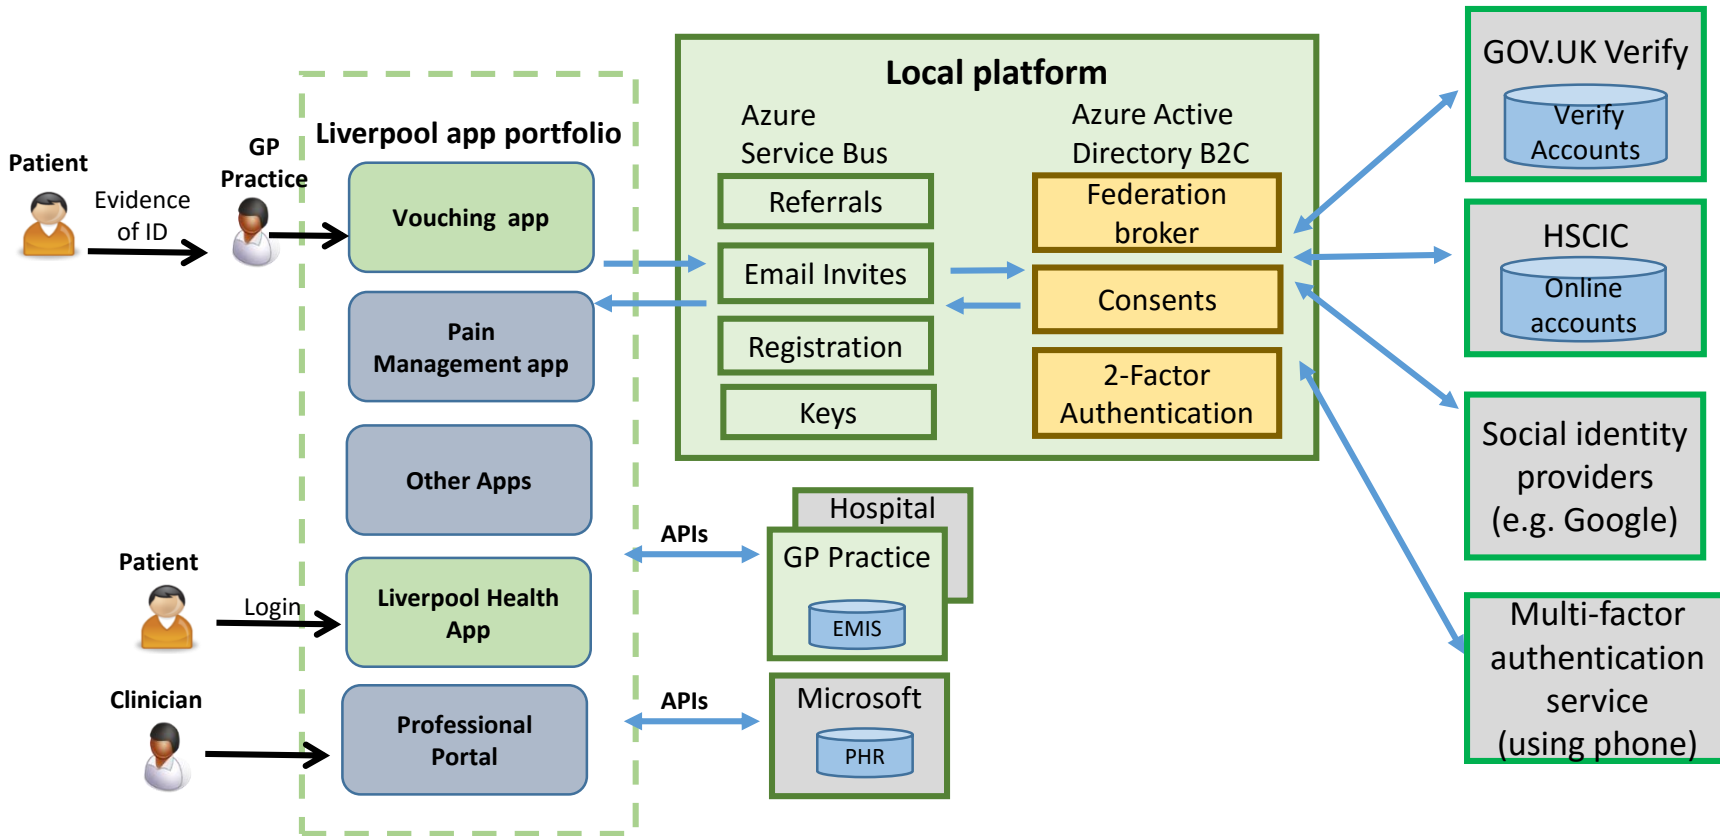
Patient

Evidence of ID

GP Practice

Liverpool app portfolio

Vouching app

Pain Management app

Other Apps

Patient

Login

Liverpool Health App

Clinician

Professional Portal

Local platform

Azure Service Bus

Azure Active Directory B2C

Referrals

Email Invites

Registration

Keys

Federation broker

Consents

2-Factor Authentication

APIs

Hospital

GP Practice

EMIS

APIs

Microsoft

PHR

GOV.UK Verify

Verify Accounts

HSCIC

Online accounts

Social identity providers (e.g. Google)

Multi-factor authentication service (using phone)